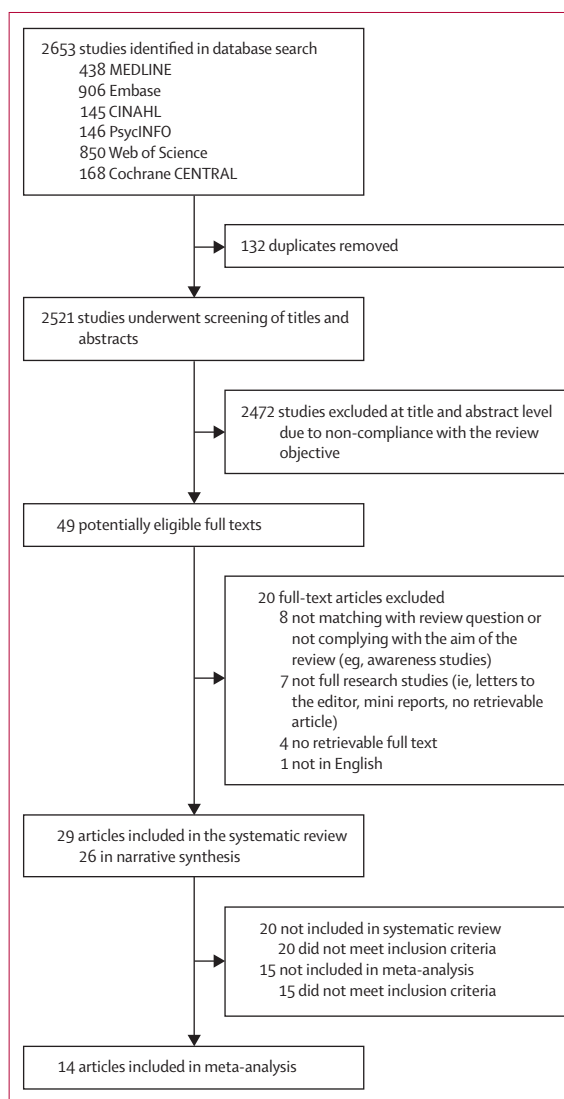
2653 studies identified in database search
438 MEDLINE
906 Embase
145 CINAHL
146 PsycINFO
850 Web of Science
168 Cochrane CENTRAL

132 duplicates removed

2521 studies underwent screening of titles and abstracts

2472 studies excluded at title and abstract level due to non-compliance with the review objective

49 potentially eligible full texts

20 full-text articles excluded
8 not matching with review question or not complying with the aim of the review (eg, awareness studies)
7 not full research studies (ie, letters to the editor, mini reports, no retrievable article)
4 no retrievable full text
1 not in English

29 articles included in the systematic review
26 in narrative synthesis

20 not included in systematic review
20 did not meet inclusion criteria
15 not included in meta-analysis
15 did not meet inclusion criteria

14 articles included in meta-analysis